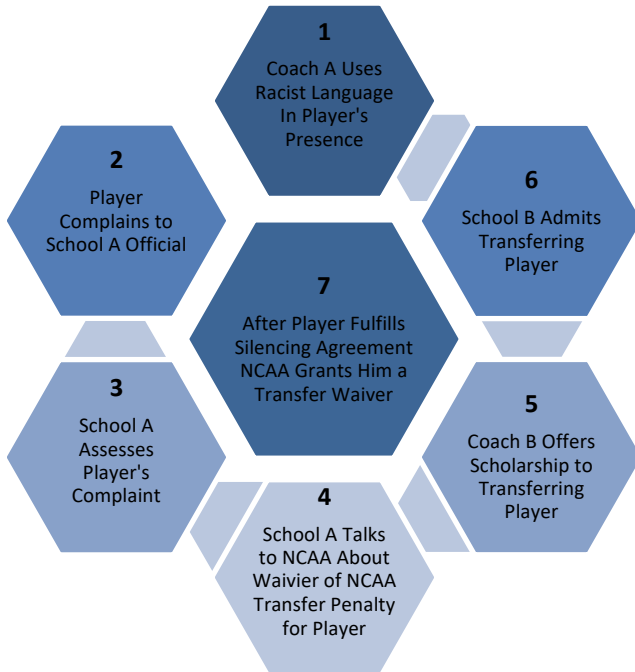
1
Coach A Uses Racist Language In Player's Presence

2
Player Complains to School A Official

6
School B Admits Transferring Player

7
After Player Fulfills Silencing Agreement NCAA Grants Him a Transfer Waiver

3
School A Assesses Player's Complaint

5
Coach B Offers Scholarship to Transferring Player

4
School A Talks to NCAA About Waivier of NCAA Transfer Penalty for Player